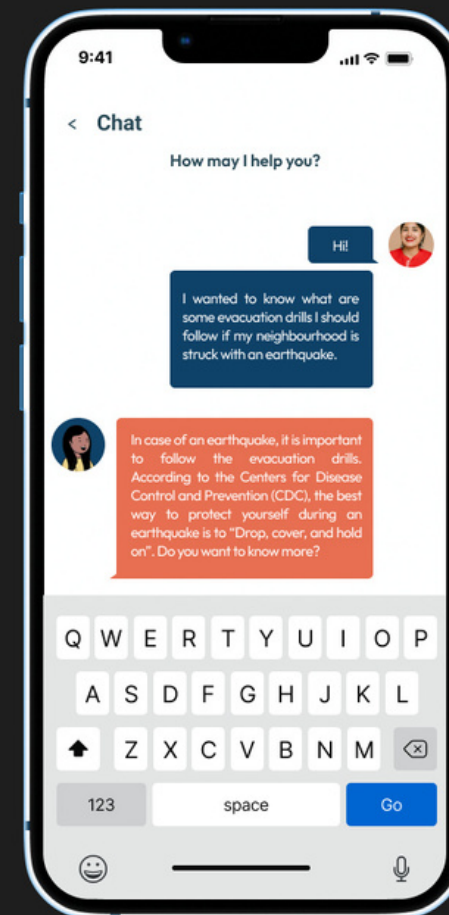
9:41

< Chat

How may I help you?

Hi!

I wanted to know what are some evacuation drills I should follow if my neighbourhood is struck with an earthquake.

In case of an earthquake, it is important to follow the evacuation drills. According to the Centers for Disease Control and Prevention (CDC), the best way to protect yourself during an earthquake is to "Drop, cover, and hold on". Do you want to know more?

Q W E R T Y U I O P
A S D F G H J K L
Z X C V B N M
123 space Go